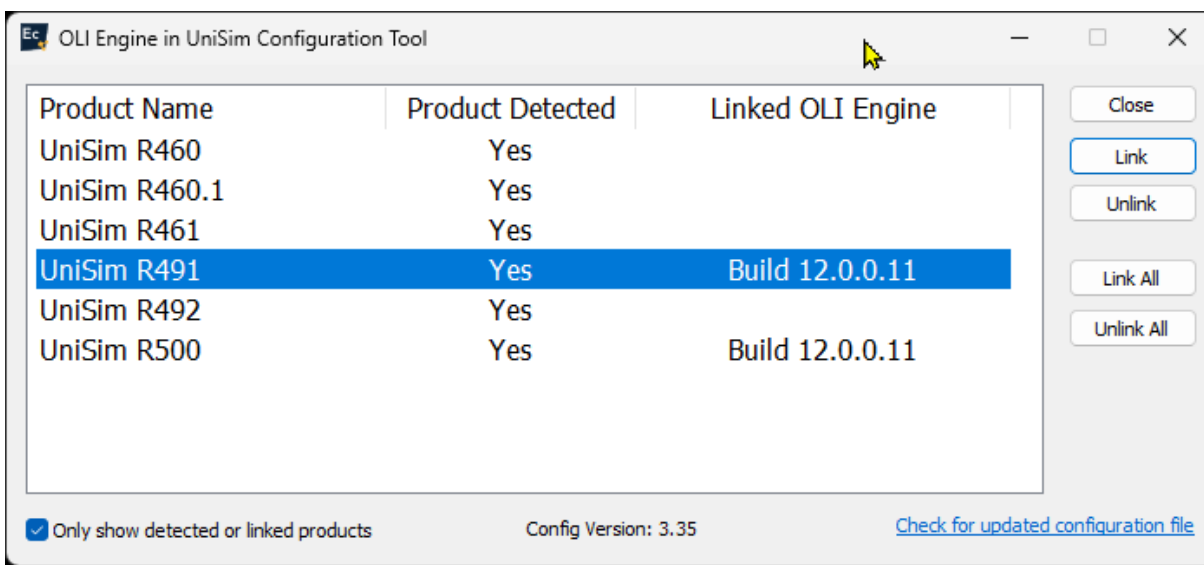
Ec OLI Engine in UniSim Configuration Tool

| Product Name | Product Detected | Linked OLI Engine |
|---|---|---|
| UniSim R460 | Yes | |
| UniSim R460.1 | Yes | |
| UniSim R461 | Yes | |
| UniSim R491 | Yes | Build 12.0.0.11 |
| UniSim R492 | Yes | |
| UniSim R500 | Yes | Build 12.0.0.11 |

Close
Link
Unlink
Link All
Unlink All

Only show detected or linked products

Config Version: 3.35

Check for updated configuration file